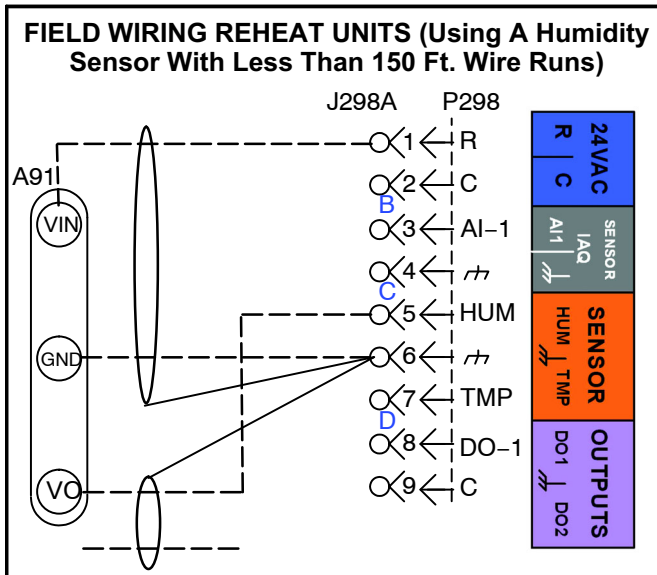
FIELD WIRING REHEAT UNITS (Using A Humidity Sensor With Less Than 150 Ft. Wire Runs)

J298A P298

A91

VIN

GND

VO

1 R
2 C
B
3 AI−1
4
C
5 HUM
6
7 TMP
D
8 DO−1
9 C

24VAC
R
C

SENSOR
IAQ
AI1

SENSOR
HUM
TMP

OUTPUTS
DO1
DO2